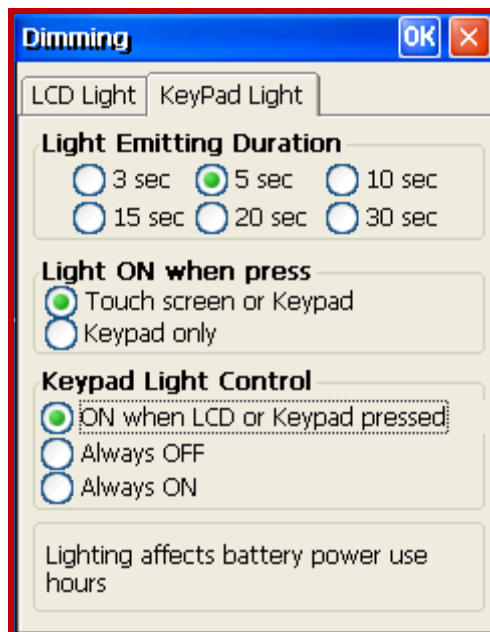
Dimming OK ×

LCD Light KeyPad Light

Light Emitting Duration
3 sec 5 sec 10 sec
15 sec 20 sec 30 sec

Light ON when press
Touch screen or Keypad
Keypad only

Keypad Light Control
ON when LCD or Keypad pressed
Always OFF
Always ON

Lighting affects battery power use hours